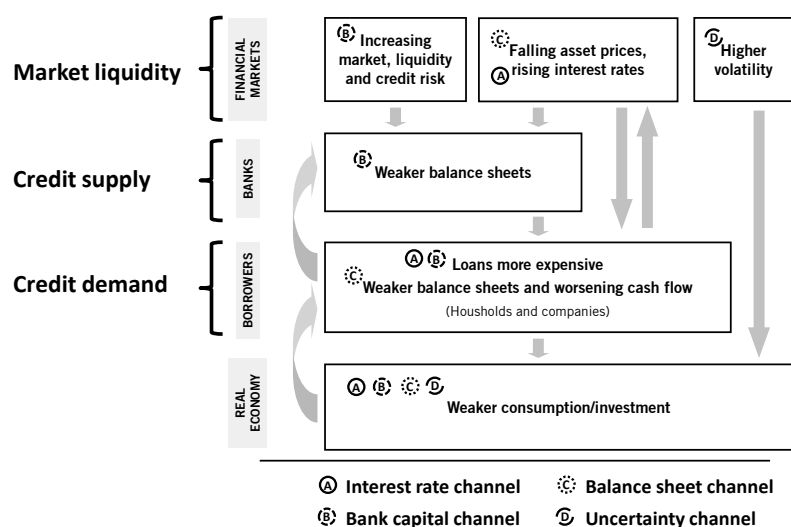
Market liquidity

FINANCIAL MARKETS

B Increasing market, liquidity and credit risk

C Falling asset prices, A rising interest rates

D Higher volatility

Credit supply

BANKS

B Weaker balance sheets

Credit demand

BORROWERS

A B Loans more expensive
C Weaker balance sheets and worsening cash flow
(Housholds and companies)

REAL ECONOMY

A B C D
Weaker consumption/investment

A Interest rate channel
C Balance sheet channel
B Bank capital channel
D Uncertainty channel